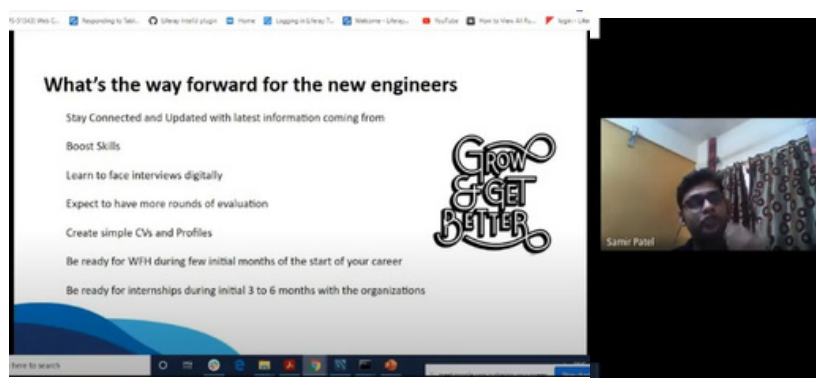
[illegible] Web C... Responding to Sati... Liferay IntelliJ plugin Home Logging in Liferay 7... Welcome - Liferay... YouTube How to View All Fu... login - Life

What's the way forward for the new engineers

Stay Connected and Updated with latest information coming from

Boost Skills

Learn to face interviews digitally

Expect to have more rounds of evaluation

Create simple CVs and Profiles

Be ready for WFH during few initial months of the start of your career

Be ready for internships during initial 3 to 6 months with the organizations

GROW & GET BETTER

Samir Patel

here to search